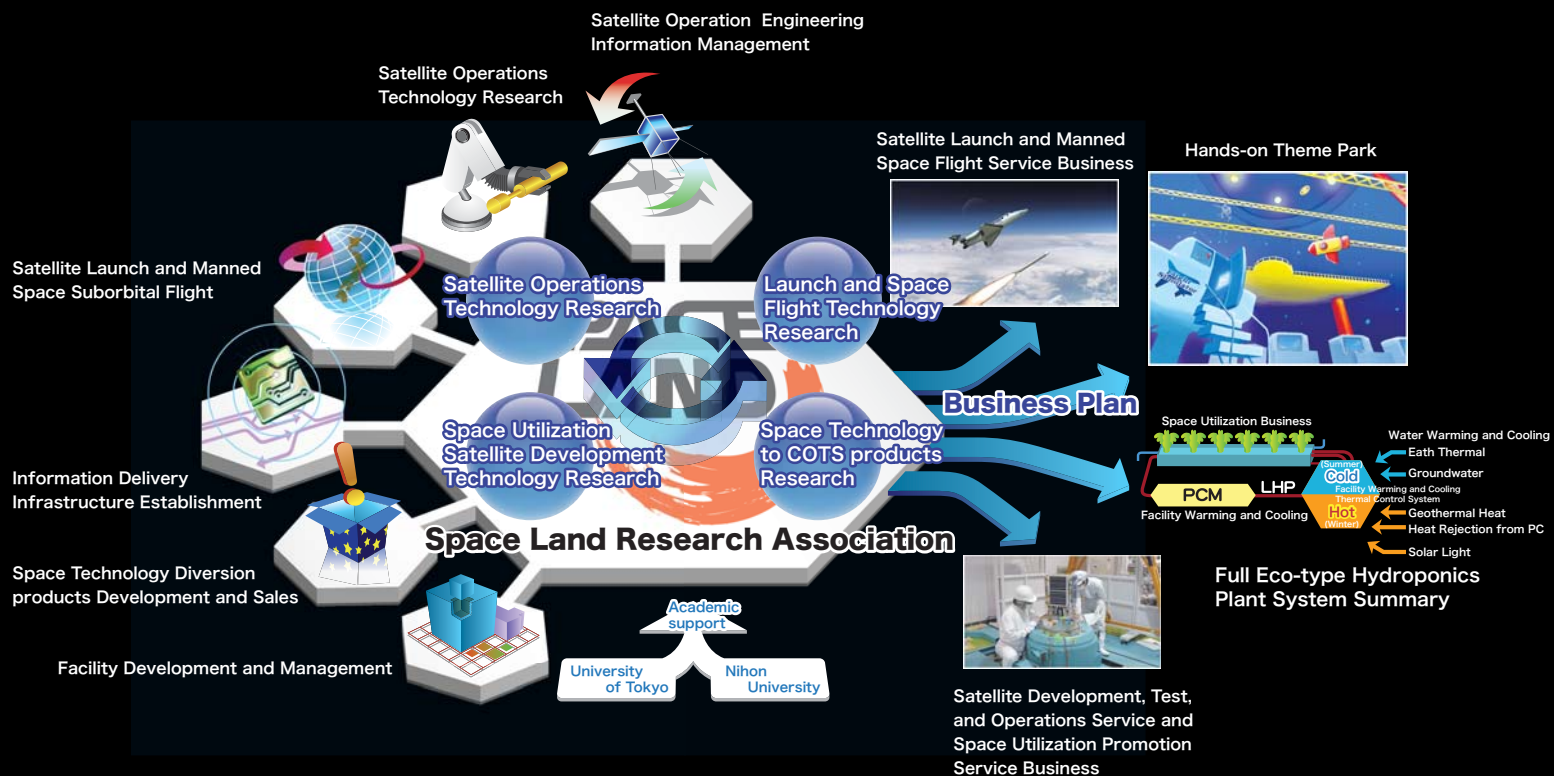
Satellite Operation Engineering Information Management

Satellite Operations Technology Research

Satellite Launch and Manned Space Flight Service Business

Hands-on Theme Park

Satellite Launch and Manned Space Suborbital Flight

Satellite Operations Technology Research

Launch and Space Flight Technology Research

Business Plan

Space Utilization Satellite Development Technology Research

Space Technology to COTS products Research

Information Delivery Infrastructure Establishment

Space Land Research Association

Space Technology Diversion products Development and Sales

Facility Development and Management

Academic support

University of Tokyo

Nihon University

Space Utilization Business

Water Warming and Cooling

Eath Thermal

Groundwater

(Summer) Cold

Facility Warming and Cooling Thermal Control System

PCM

LHP

Facility Warming and Cooling

Hot (Winter)

Geothermal Heat

Heat Rejection from PC

Solar Light

Full Eco-type Hydroponics Plant System Summary

Satellite Development, Test, and Operations Service and Space Utilization Promotion Service Business